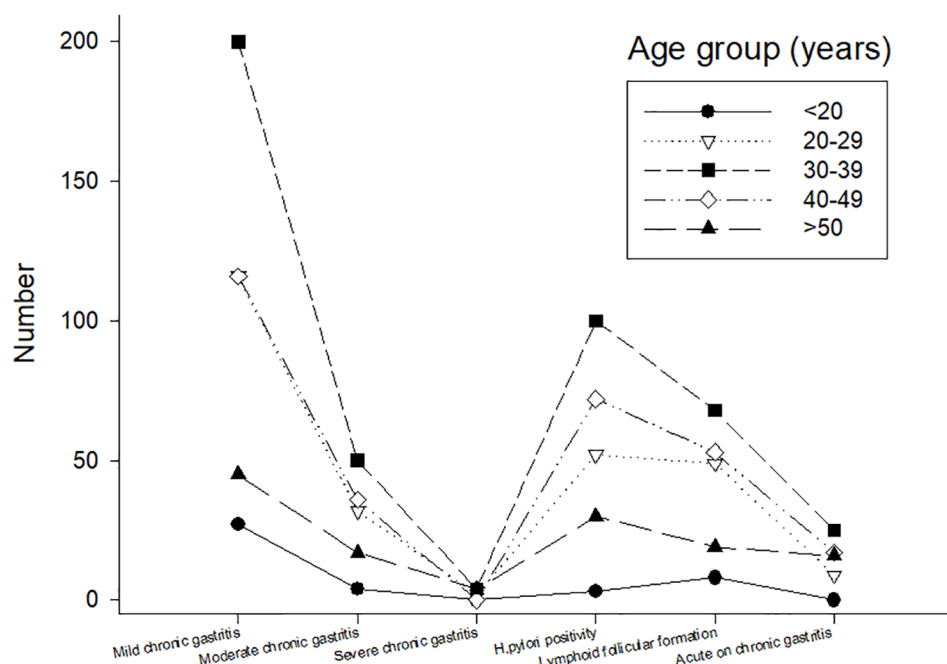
Age group (years)

<20
20-29
30-39
40-49
>50

Number

200
150
100
50
0

Mild chronic gastritis
Moderate chronic gastritis
Severe chronic gastritis
H.pylori positivity
Lymphoid follicular formation
Acute on chronic gastritis